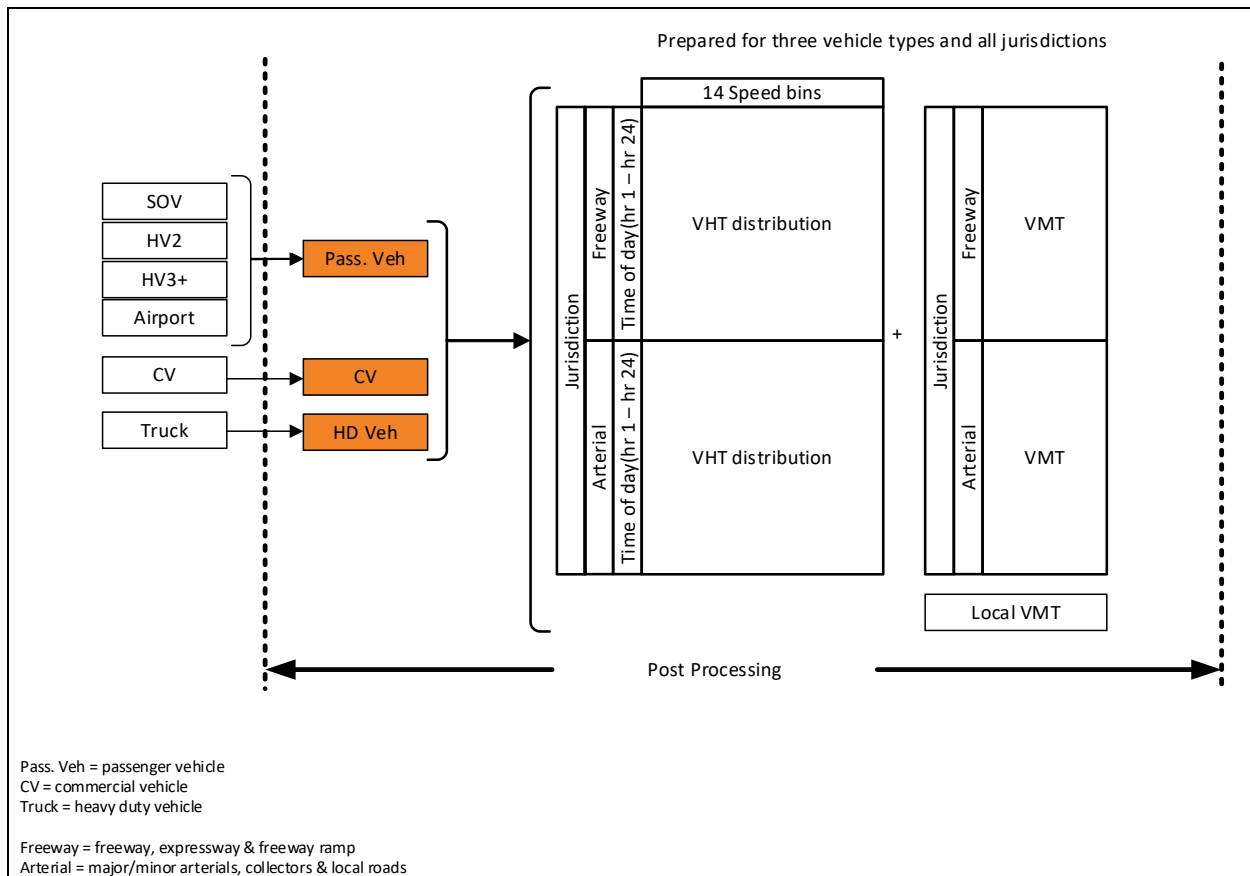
Prepared for three vehicle types and all jurisdictions

SOV
HV2
HV3+
Airport

Pass. Veh

CV

CV

Truck

HD Veh

14 Speed bins

Jurisdiction

Freeway

Time of day(hr 1 – hr 24)

VHT distribution

Arterial

Time of day(hr 1 – hr 24)

VHT distribution

+

Jurisdiction

Freeway

VMT

Arterial

VMT

Local VMT

Post Processing

Pass. Veh = passenger vehicle
CV = commercial vehicle
Truck = heavy duty vehicle

Freeway = freeway, expressway & freeway ramp
Arterial = major/minor arterials, collectors & local roads